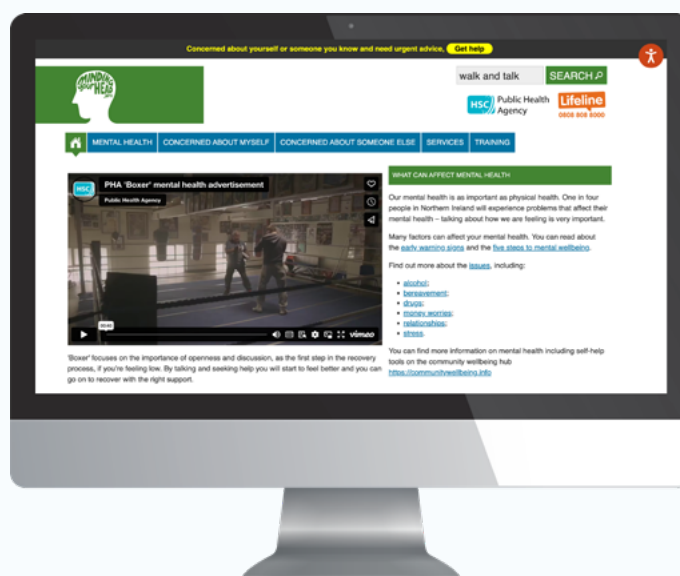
Concerned about yourself or someone you know and need urgent advice, Get help

walk and talk SEARCH

HSC Public Health Agency

Lifeline 0808 808 8000

MENTAL HEALTH | CONCERNED ABOUT MYSELF | CONCERNED ABOUT SOMEONE ELSE | SERVICES | TRAINING

PHA 'Boxer' mental health advertisement

Public Health Agency

00:00

vimeo

'Boxer' focuses on the importance of openness and discussion, as the first step in the recovery process, if you're feeling low. By talking and seeking help you will start to feel better and you can go on to recover with the right support.

WHAT CAN AFFECT MENTAL HEALTH

Our mental health is as important as physical health. One in four people in Northern Ireland will experience problems that affect their mental health – talking about how we are feeling is very important.

Many factors can affect your mental health. You can read about the early warning signs and the five steps to mental wellbeing.

Find out more about the issues, including:

- alcohol;
- bereavement;
- drugs;
- money worries;
- relationships;
- stress.

You can find more information on mental health including self-help tools on the community wellbeing hub https://communitywellbeing.info